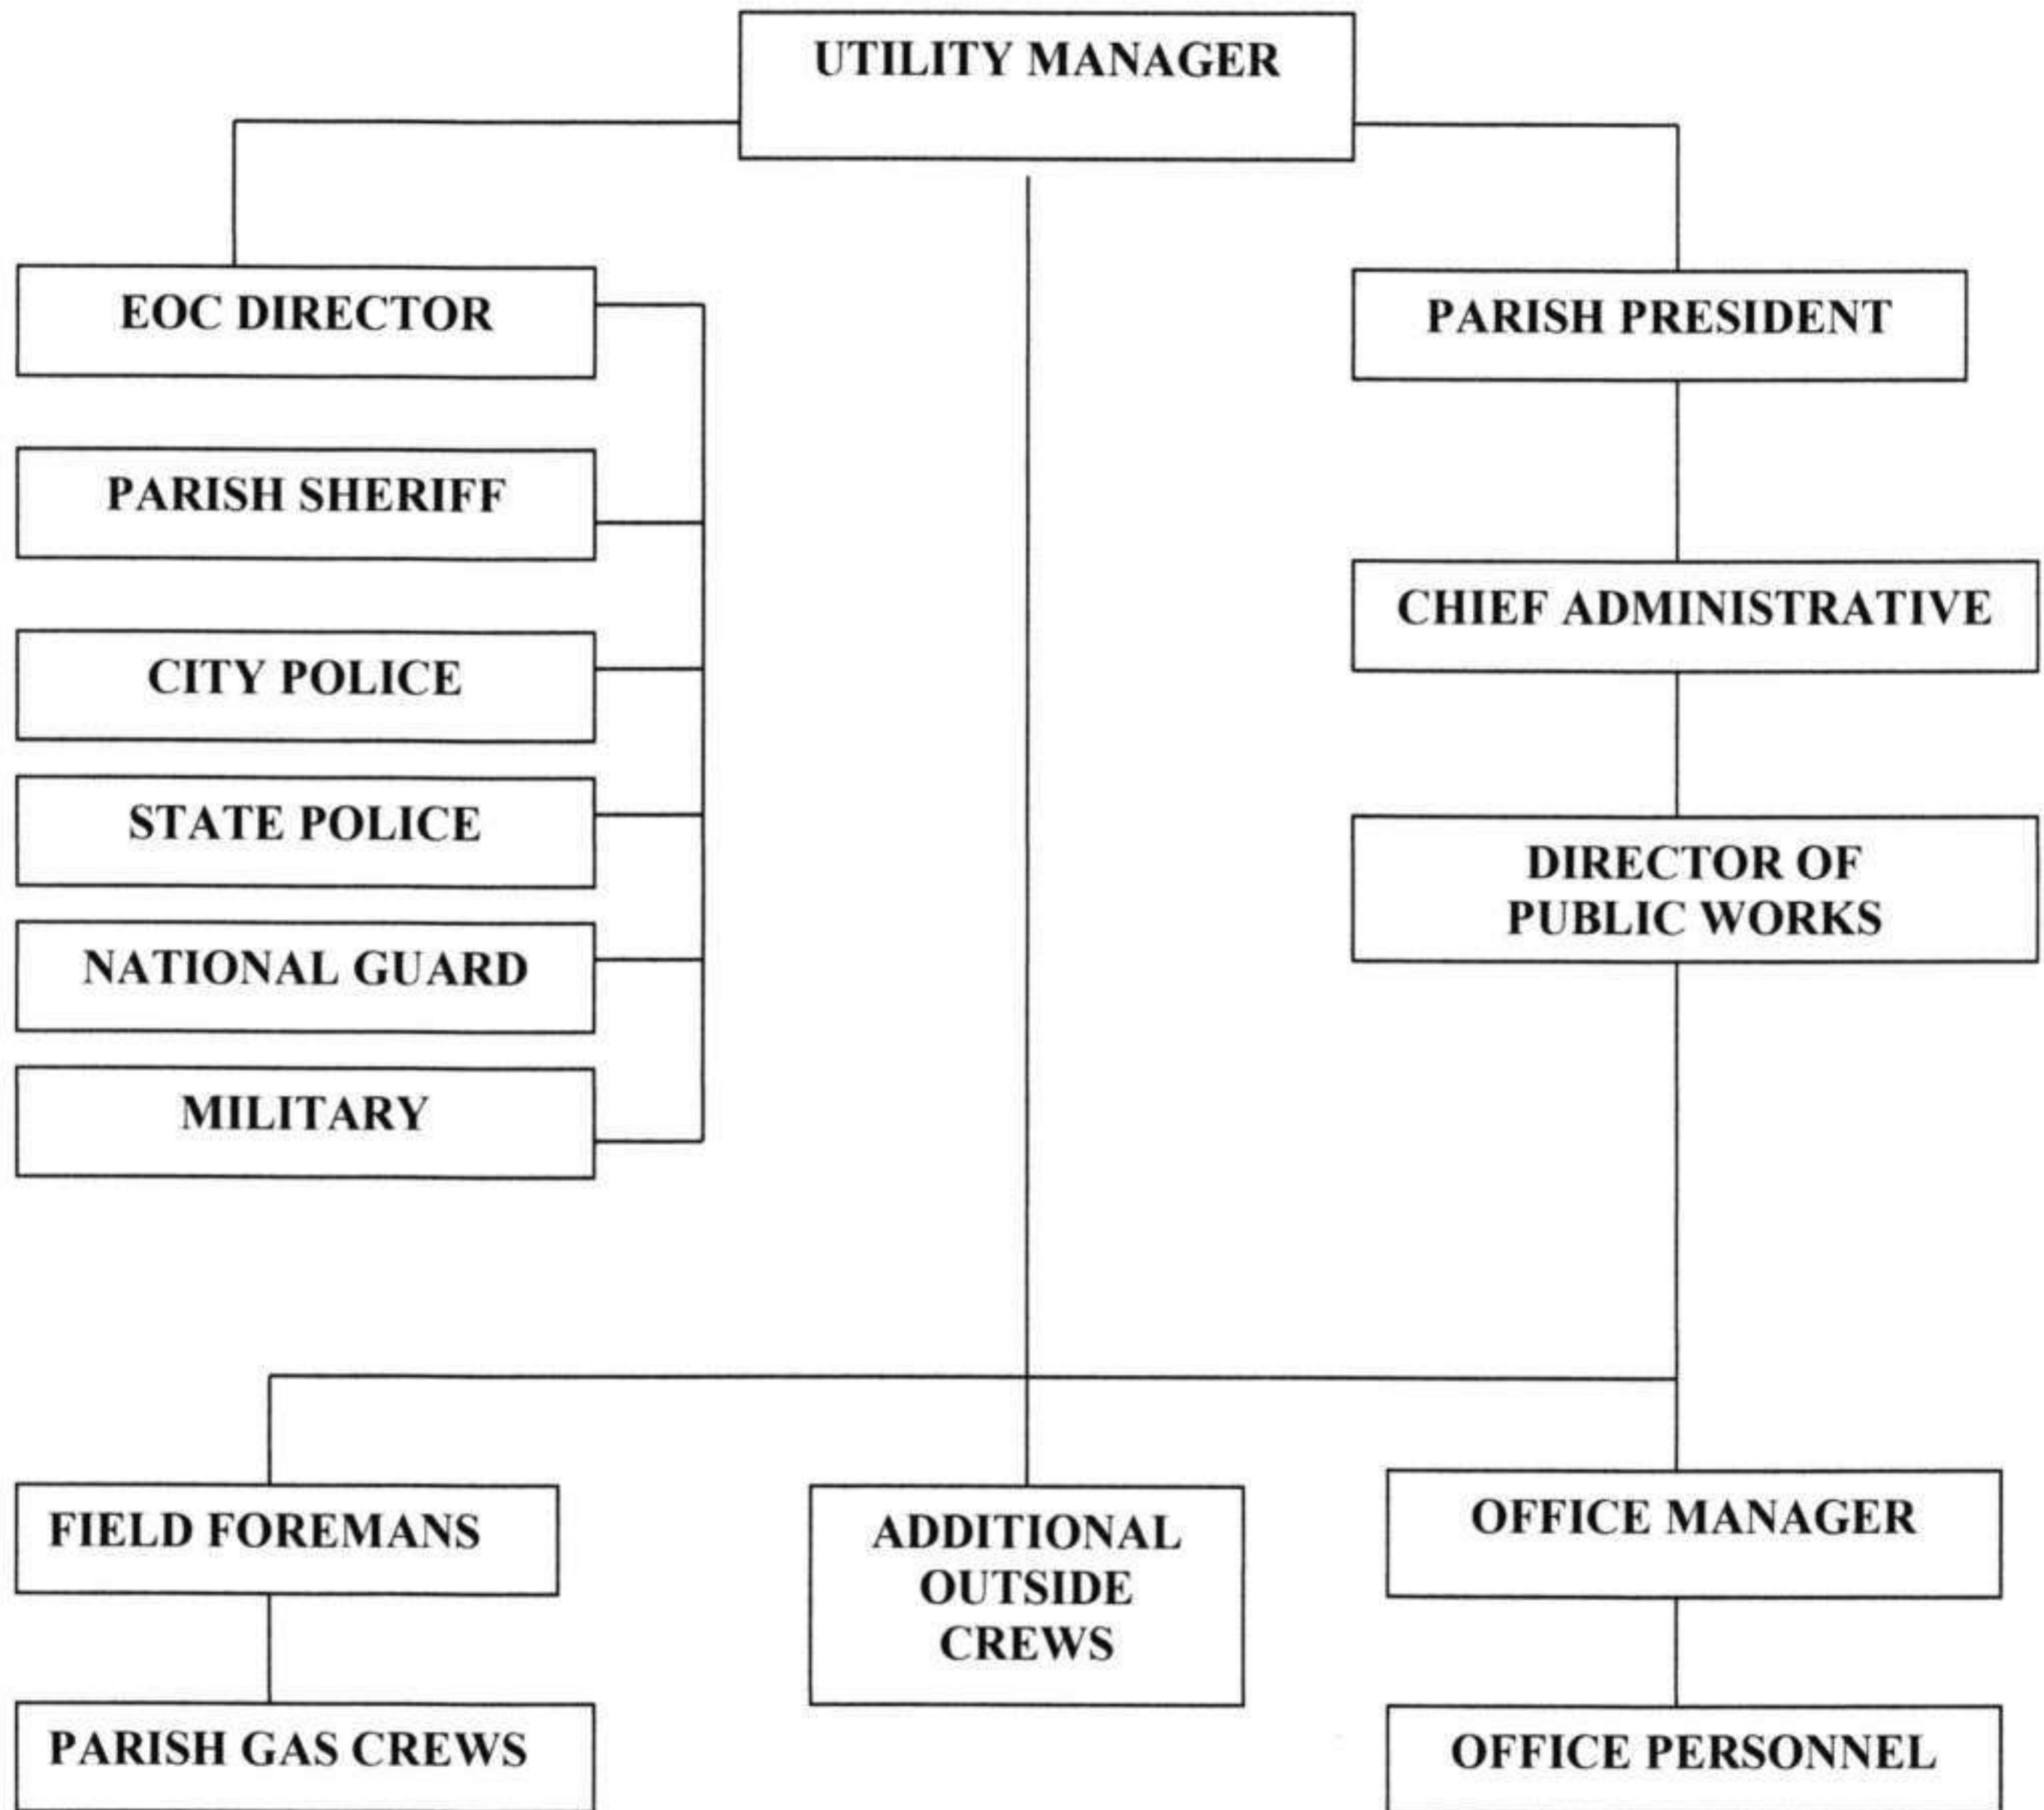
UTILITY MANAGER

EOC DIRECTOR

PARISH SHERIFF

CITY POLICE

STATE POLICE

NATIONAL GUARD

MILITARY

PARISH PRESIDENT

CHIEF ADMINISTRATIVE

DIRECTOR OF PUBLIC WORKS

FIELD FOREMANS

ADDITIONAL OUTSIDE CREWS

OFFICE MANAGER

PARISH GAS CREWS

OFFICE PERSONNEL